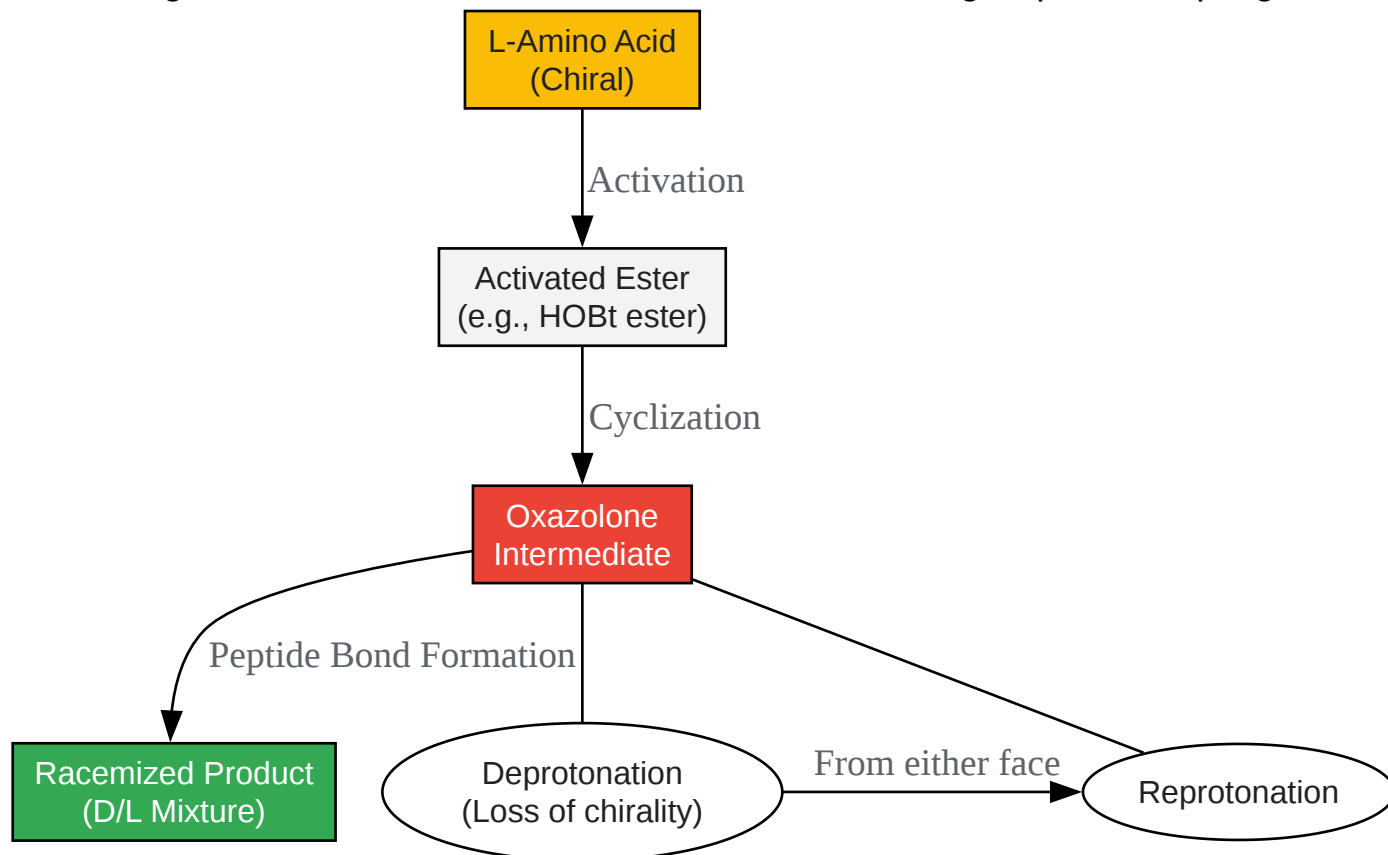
L-Amino Acid
(Chiral)

Activation

Activated Ester
(e.g., HOBt ester)

Cyclization

Oxazolone
Intermediate

Peptide Bond Formation

Racemized Product
(D/L Mixture)

Deprotonation
(Loss of chirality)

From either face

Reprotonation